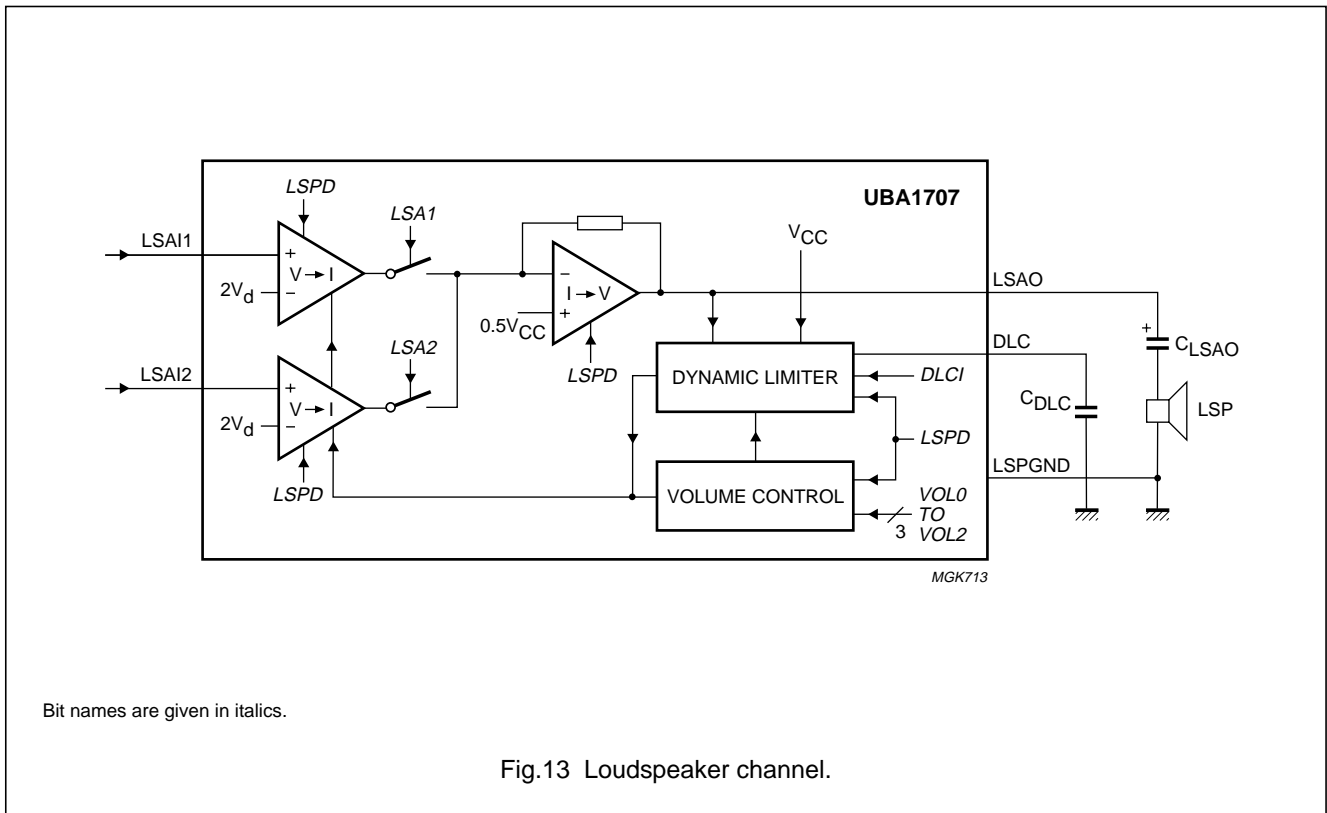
UBA1707

LSPD

LSA1

LSAI1

+

V → I

$2V_d$

−

$V_{CC}$

−

I → V

+

$0.5V_{CC}$

LSAO

+

$C_{LSAO}$

DLC

LSA2

LSPD

DYNAMIC LIMITER

DLCI

LSAI2

+

V → I

$2V_d$

−

$C_{DLC}$

LSP

LSPD

LSPGND

LSPD

VOLUME CONTROL

VOL0

TO

3

VOL2

MGK713

Bit names are given in italics.

Fig.13 Loudspeaker channel.